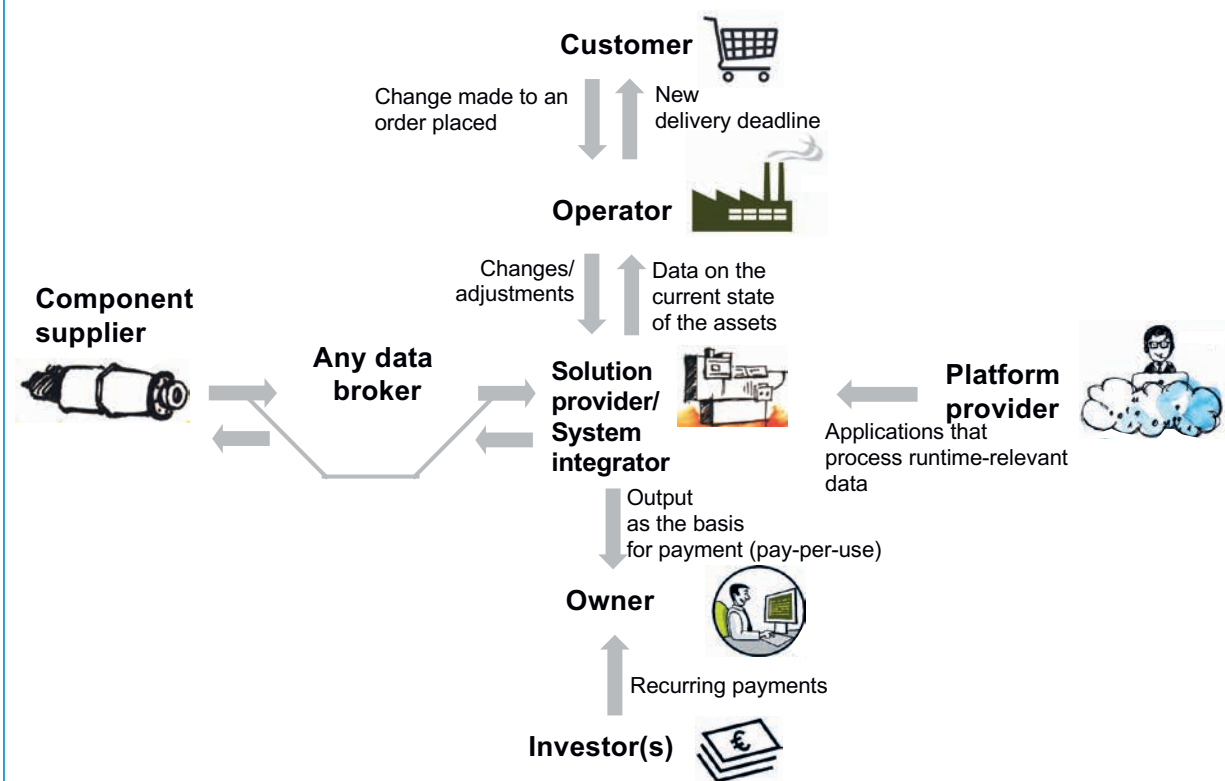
Customer

Change made to an order placed

New delivery deadline

Operator

Changes/ adjustments

Data on the current state of the assets

Component supplier

Any data broker

Solution provider/ System integrator

Platform provider

Applications that process runtime-relevant data

Output as the basis for payment (pay-per-use)

Owner

Recurring payments

Investor(s)

€